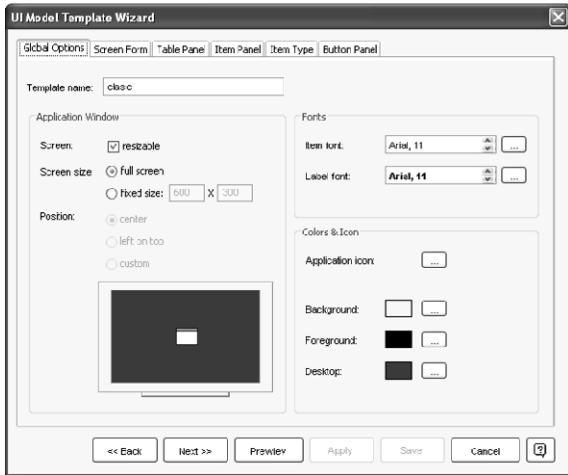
UI Model Template Wizard

Global Options | Screen Form | Table Panel | Item Panel | Item Type | Button Panel

Template name: classic

Application Window

Screen: resizable

Screen size: full screen

fixed size: 600 X 300

Position: center

left on top

custom

Fonts

Item font: Arial, 11

Label font: Arial, 11

Colors & Icon

Application icon:

Background:

Foreground:

Desktop:

<< Back | Next >> | Preview | Apply | Save | Cancel | ?